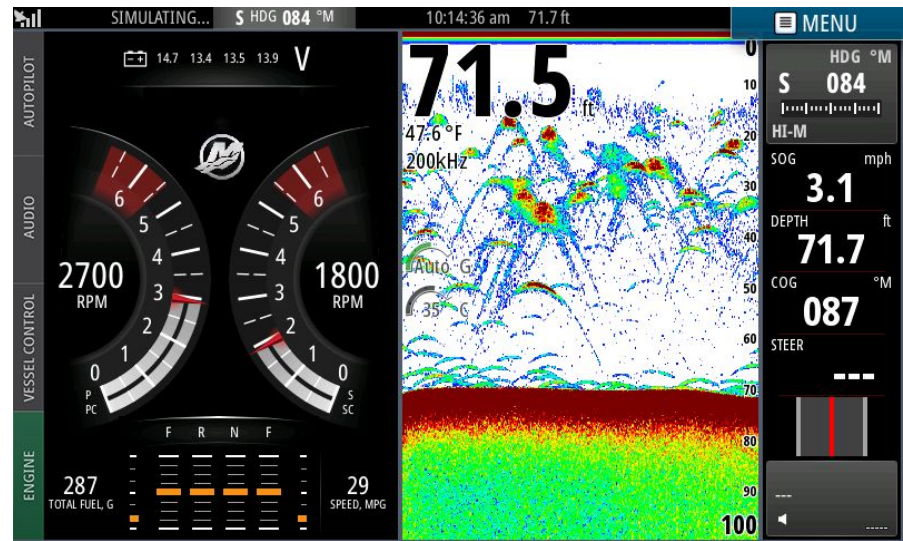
SIMULATING... S HDG 084 °M 10:14:36 am 71.7 ft MENU

AUTOPILOT
AUDIO
VESSEL CONTROL
ENGINE

14.7 13.4 13.5 13.9 V

6 5 4 3 2 1 0
2700 RPM
P PC

6 5 4 3 2 1 0
1800 RPM
S SC

F R N F

287 TOTAL FUEL, G
29 SPEED, MPG

71.5 ft
47.6 °F
200kHz
Auto G
35 C

0 10 20 30 40 50 60 70 80 90 100

HDG °M
S 084
HI-M
SOG mph
3.1
DEPTH ft
71.7
COG °M
087
STEER
---
---
-----